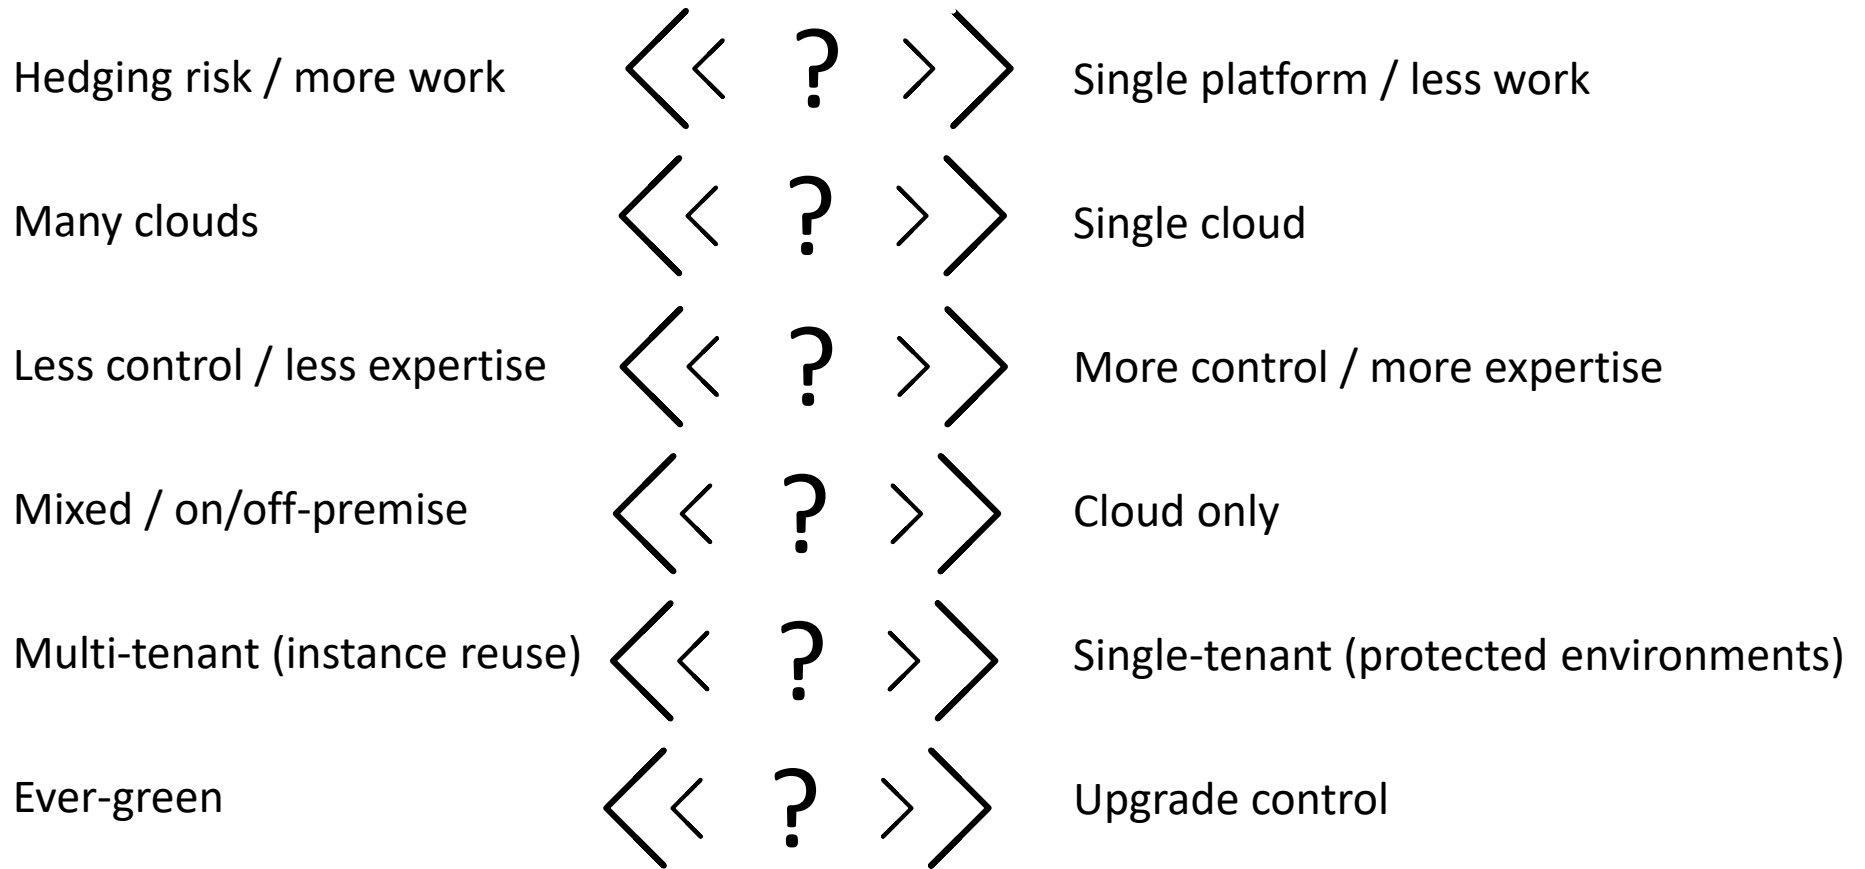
Hedging risk / more work ? Single platform / less work

Many clouds ? Single cloud

Less control / less expertise ? More control / more expertise

Mixed / on/off-premise ? Cloud only

Multi-tenant (instance reuse) ? Single-tenant (protected environments)

Ever-green ? Upgrade control